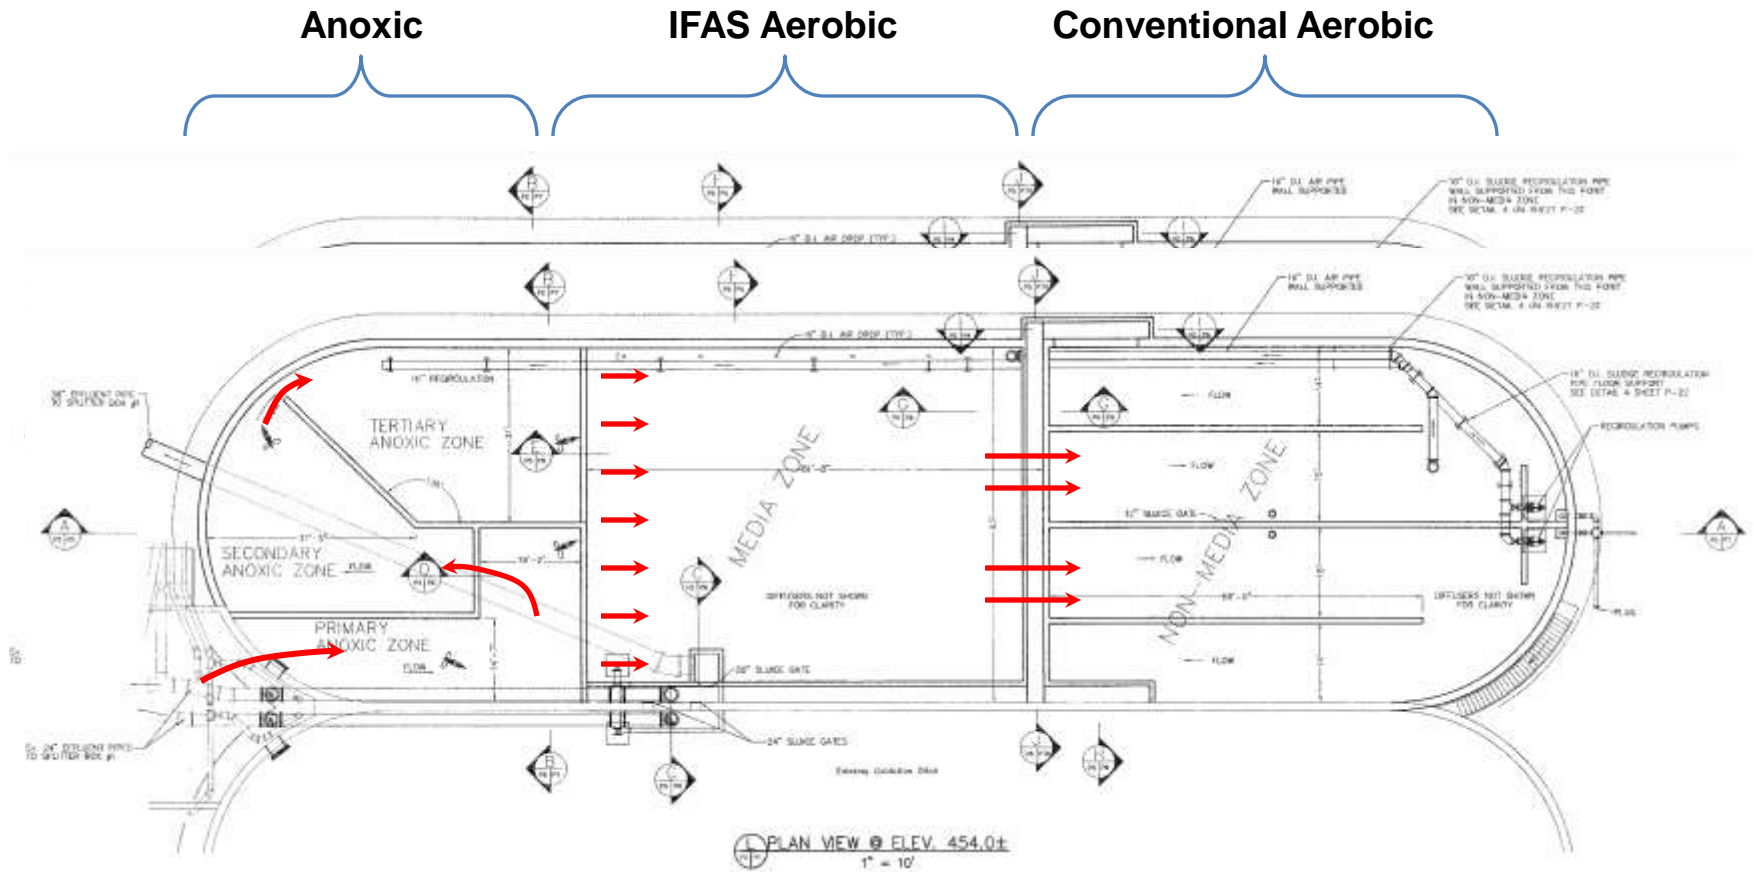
Anoxic

IFAS Aerobic

Conventional Aerobic

16" D.I. AIR PIPE WALL SUPPORTED

30" D.I. SLUDGE RECIRCULATION PIPE WALL SUPPORTED FROM THIS POINT IN NON-MEDIA ZONE SEE DETAIL 4 ON SHEET P-22

6" D.I. AIR DROP (TYP.)

16" RECIRCULATION

30" EFFLUENT PIPE TO SPLITTER BOX

TERTIARY ANOXIC ZONE

SECONDARY ANOXIC ZONE

FLOW

PRIMARY ANOXIC ZONE

FLOW

MEDIA ZONE

DIFFUSERS NOT SHOWN FOR CLARITY

30" SLUICE GATE

24" SLUICE GATES

Existing Oxidation Ditch

FLOW

FLOW

12" SLUICE GATE

FLOW

NON-MEDIA ZONE

FLOW

DIFFUSERS NOT SHOWN FOR CLARITY

16" D.I. SLUDGE RECIRCULATION PIPE FLOOR SUPPORT SEE DETAIL 4 SHEET P-22

RECIRCULATION PUMPS

PLUG

2) 24" INFLUENT PIPES TO SPLITTER BOX

A

A

B

B

C

C

D

E

F

J

PLAN VIEW @ ELEV. 454.0±

1" = 10'